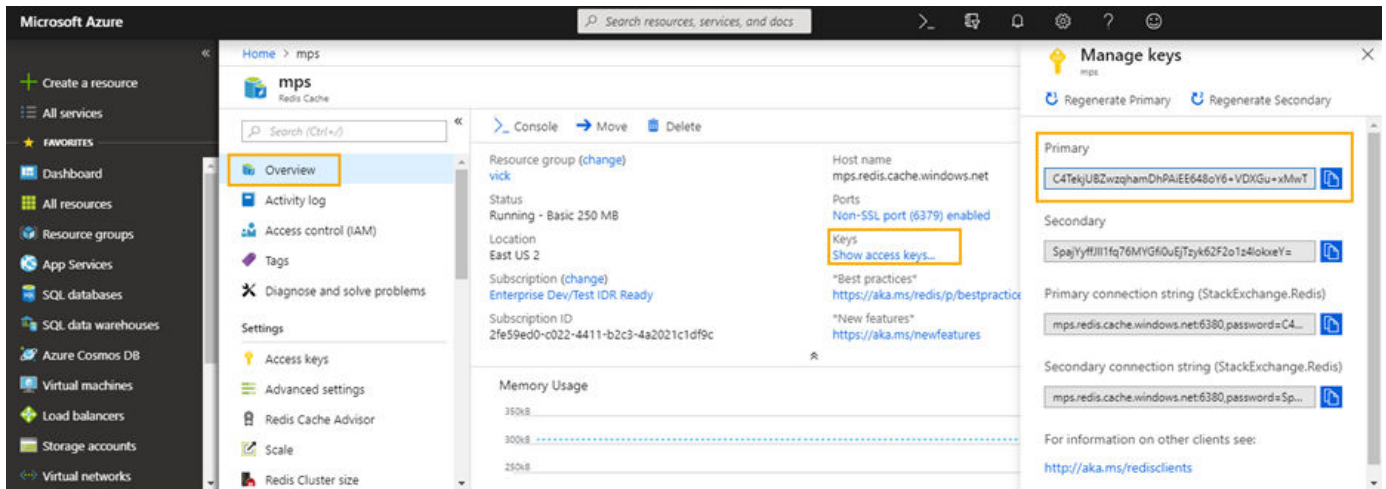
Microsoft Azure

Search resources, services, and docs

«

+ Create a resource

All services

FAVORITES

Dashboard

All resources

Resource groups

App Services

SQL databases

SQL data warehouses

Azure Cosmos DB

Virtual machines

Load balancers

Storage accounts

Virtual networks

Home > mps

mps
Redis Cache

Search (Ctrl+/)

«

Overview

Activity log

Access control (IAM)

Tags

Diagnose and solve problems

Settings

Access keys

Advanced settings

Redis Cache Advisor

Scale

Redis Cluster size

Console   Move   Delete

Resource group (change)
vick

Status
Running - Basic 250 MB

Location
East US 2

Subscription (change)
Enterprise Dev/Test IDR Ready

Subscription ID
2fe59ed0-c022-4411-b2c3-4a2021c1df9c

Host name
mps.redis.cache.windows.net

Ports
Non-SSL port (6379) enabled

Keys
Show access keys...

*Best practices*
https://aka.ms/redis/p/bestpractice

*New features*
https://aka.ms/newfeatures

Memory Usage

350kB

300kB

250kB

Manage keys
mps

Regenerate Primary   Regenerate Secondary

Primary

C4TekjUBZwzqhamDhPAiEE648oY6+VDXGu+xMwT

Secondary

SpajYyffJlI1fq76MYGfi0uEjTzyk62F2o1z4lokxeY=

Primary connection string (StackExchange.Redis)

mps.redis.cache.windows.net:6380,password=C4...

Secondary connection string (StackExchange.Redis)

mps.redis.cache.windows.net:6380,password=Sp...

For information on other clients see:

http://aka.ms/redisclients